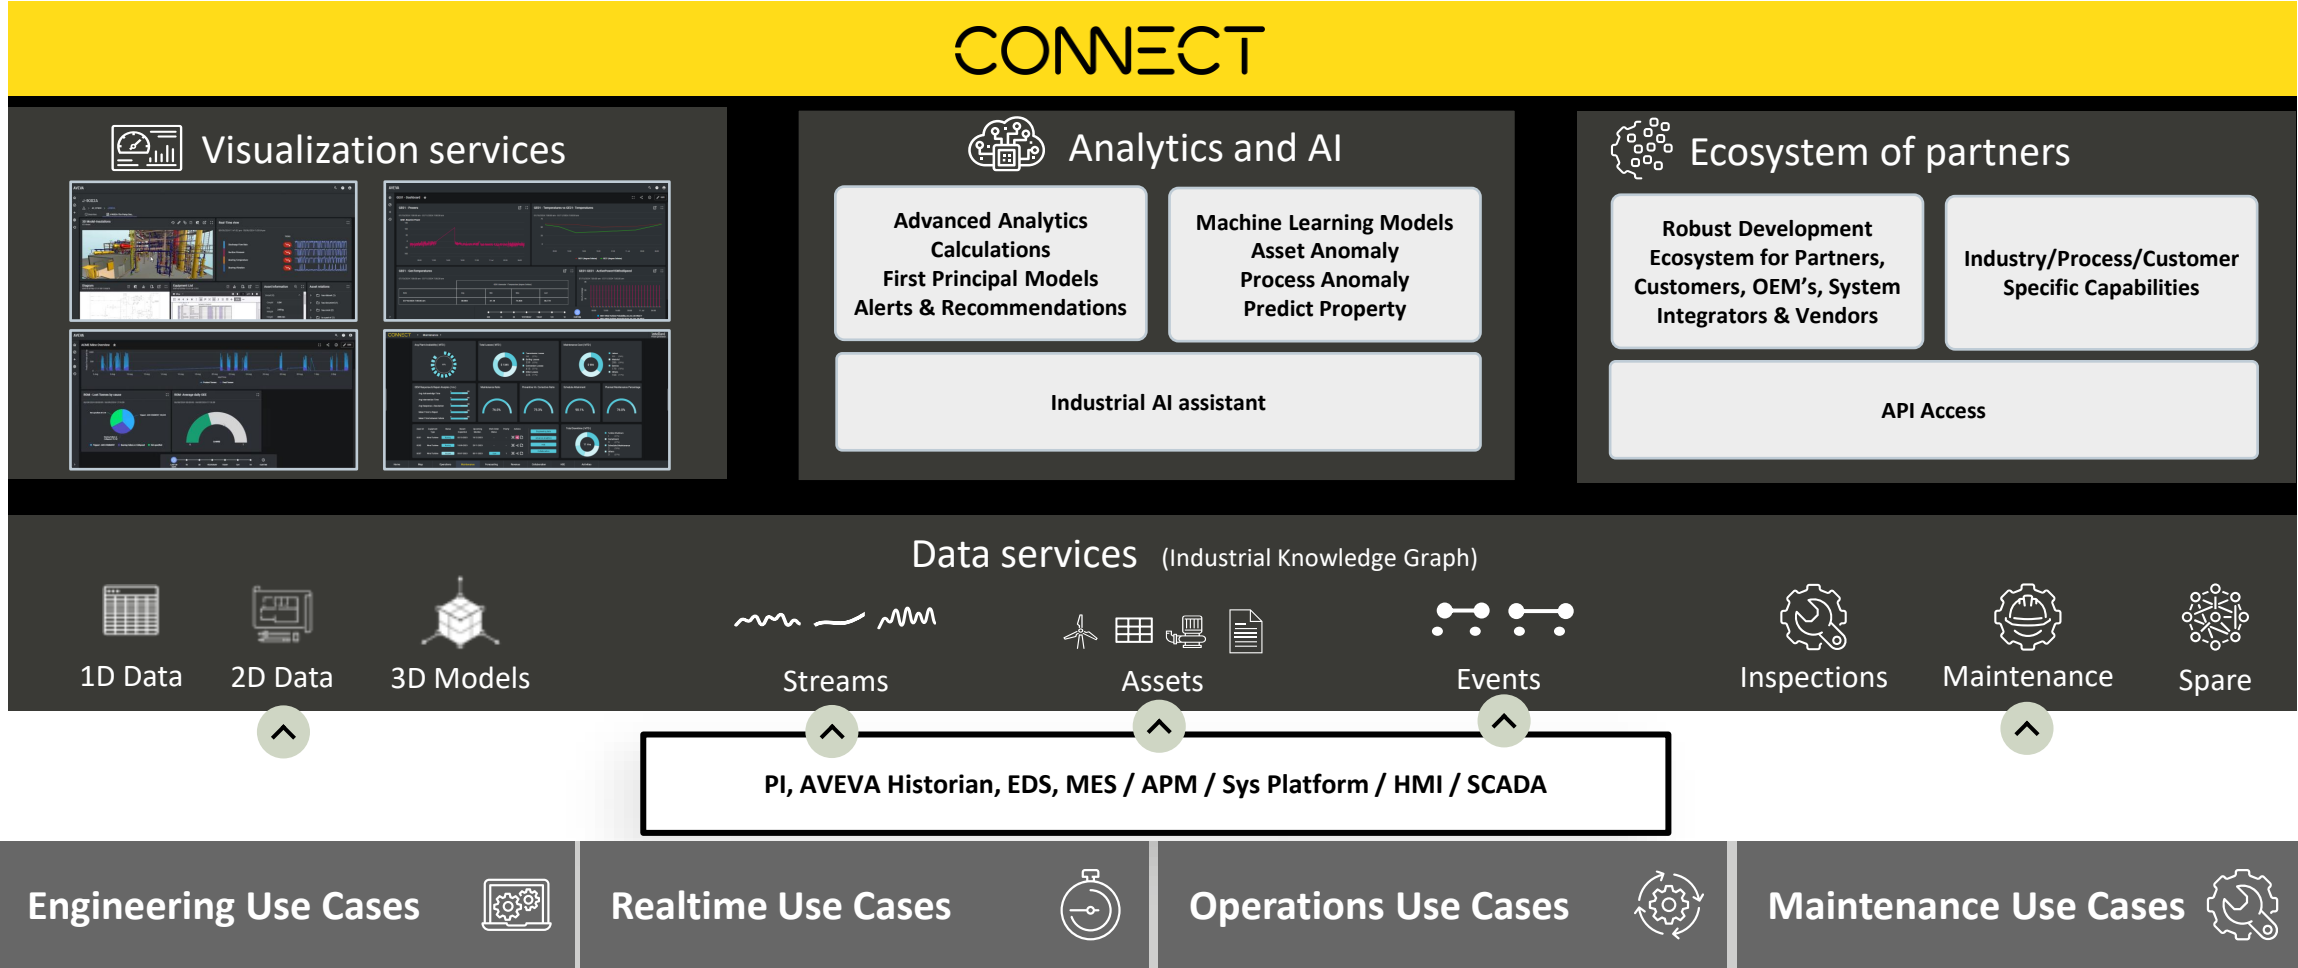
CONNECT

Visualization services

Analytics and AI

Advanced Analytics
Calculations
First Principal Models
Alerts & Recommendations

Machine Learning Models
Asset Anomaly
Process Anomaly
Predict Property

Industrial AI assistant

Ecosystem of partners

Robust Development Ecosystem for Partners, Customers, OEM's, System Integrators & Vendors

Industry/Process/Customer Specific Capabilities

API Access

Data services (Industrial Knowledge Graph)

1D Data

2D Data

3D Models

Streams

Assets

Events

Inspections

Maintenance

Spare

PI, AVEVA Historian, EDS, MES / APM / Sys Platform / HMI / SCADA

Engineering Use Cases

Realtime Use Cases

Operations Use Cases

Maintenance Use Cases